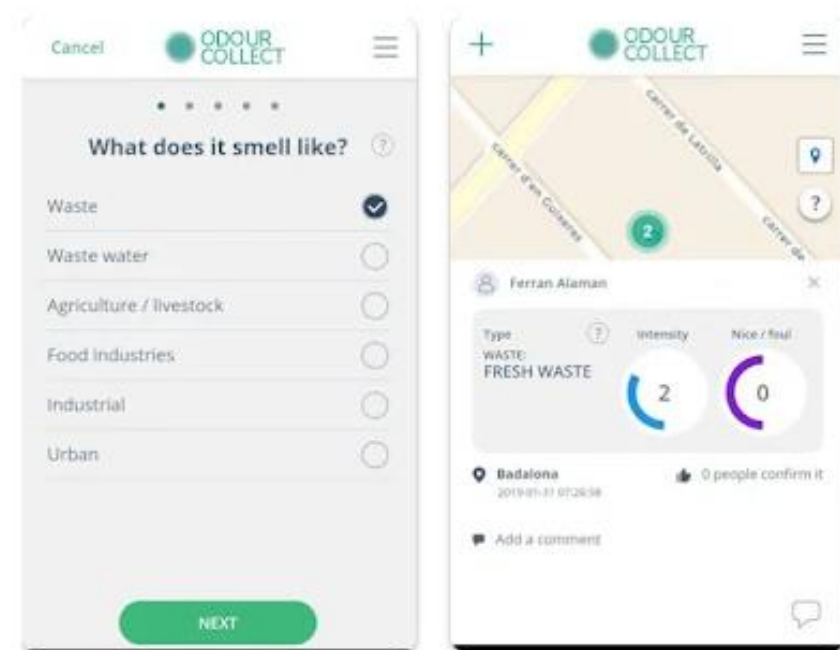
Cancel ODOUR COLLECT

What does it smell like? ?

Waste

Waste water

Agriculture / livestock

Food industries

Industrial

Urban

NEXT

+ ODOUR COLLECT

Carrer de Latrilla

Carrer d'en Guixeres

Carrer de

2

?

Ferran Alaman

Type ?
WASTE:
FRESH WASTE

Intensity
2

Nice / foul
0

Badalona
2019-01-31 07:26:58

0 people confirm it

Add a comment